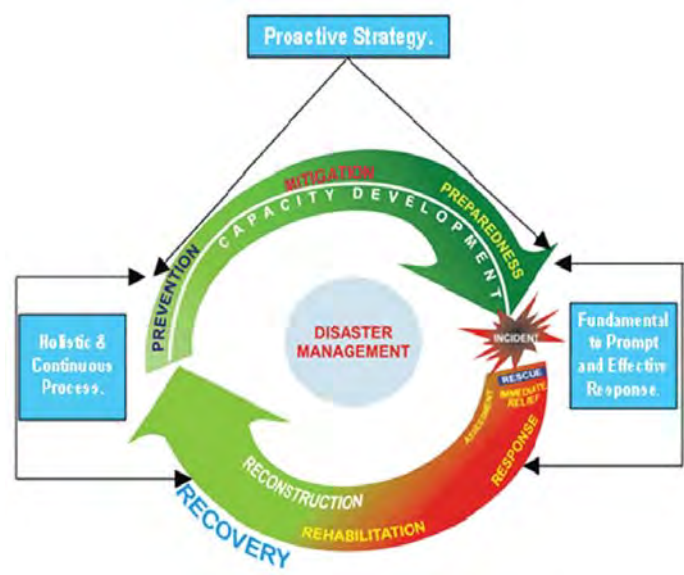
Proactive Strategy.

MITIGATION
PREPAREDNESS
CAPACITY DEVELOPMENT
PREVENTION

Holistic & Continuous Process.

DISASTER MANAGEMENT

INCIDENT

Fundamental to Prompt and Effective Response.

RESCUE
IMMEDIATE RELIEF
ASSESSMENT
RESPONSE

RECONSTRUCTION
REHABILITATION
RECOVERY